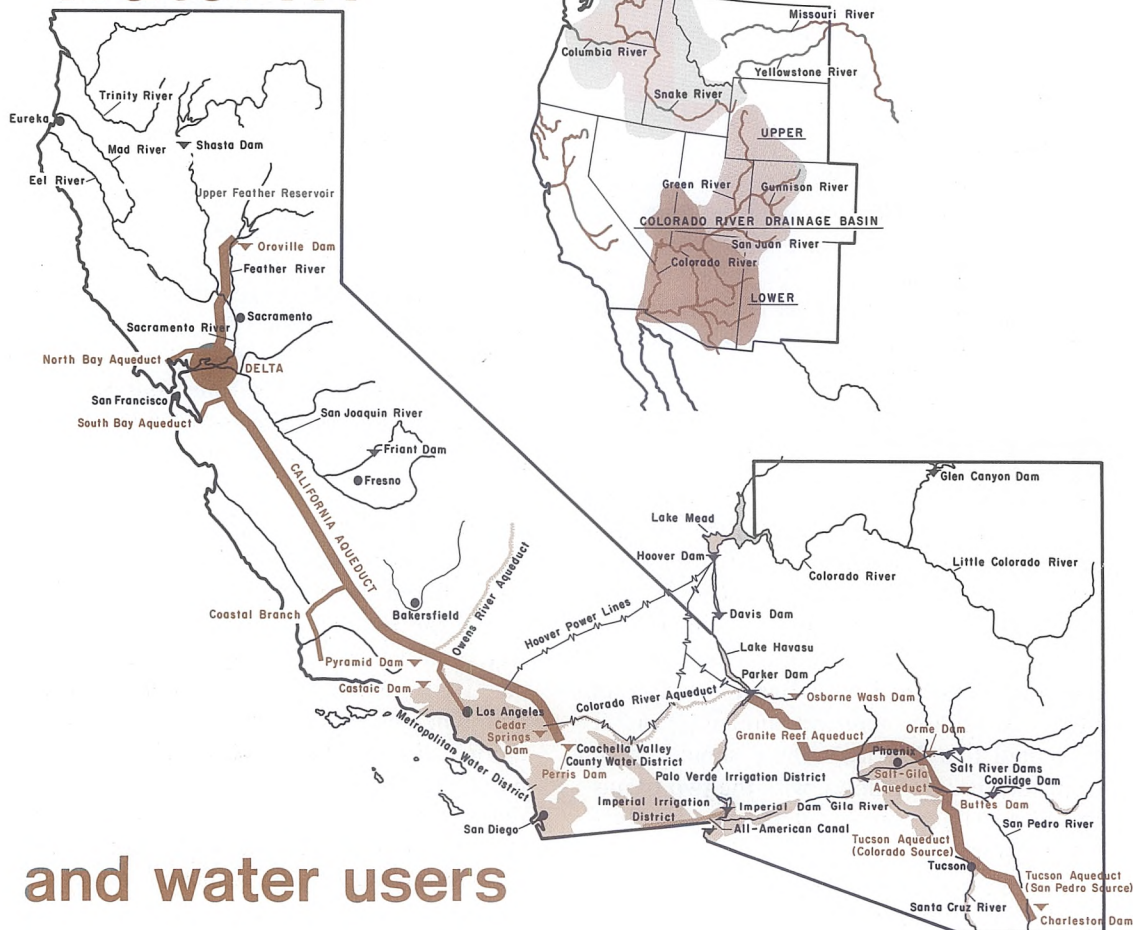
Missouri River
Columbia River
Yellowstone River
Snake River
UPPER
Green River
Gunnison River
COLORADO RIVER DRAINAGE BASIN
San Juan River
Colorado River
LOWER

Trinity River
Eureka
Mad River
Shasta Dam
Eel River
Upper Feather Reservoir
Oroville Dam
Feather River
Sacramento
Sacramento River
North Bay Aqueduct
DELTA
San Francisco
South Bay Aqueduct
San Joaquin River
Friant Dam
Fresno
CALIFORNIA AQUEDUCT
Owens River Aqueduct
Bakersfield
Coastal Branch
Pyramid Dam
Castaic Dam
Los Angeles
Cedar Springs Dam
Metropolitan Water District
Perris Dam
San Diego

Glen Canyon Dam
Lake Mead
Hoover Dam
Little Colorado River
Colorado River
Hoover Power Lines
Davis Dam
Lake Havasu
Parker Dam
Colorado River Aqueduct
Osborne Wash Dam
Coachella Valley County Water District
Granite Reef Aqueduct
Orme Dam
Phoenix
Salt River Dams
Coolidge Dam
Palo Verde Irrigation District
Salt-Gila Aqueduct
Imperial Irrigation District
Imperial Dam
Gila River
Buttes Dam
All-American Canal
San Pedro River
Tucson Aqueduct (Colorado Source)
Tucson
Tucson Aqueduct (San Pedro Source)
Santa Cruz River
Charleston Dam

and water users